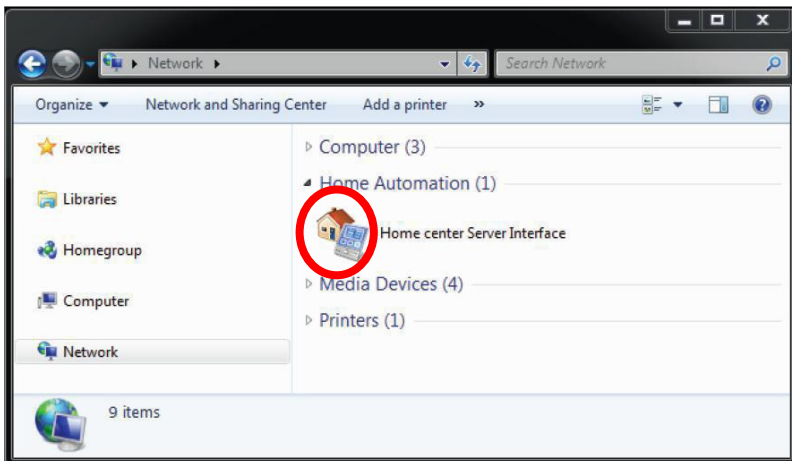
Network ▸

Search Network

Organize ▾ Network and Sharing Center Add a printer »

Favorites

Libraries

Homegroup

Computer

Network

Computer (3)

Home Automation (1)

Home center Server Interface

Media Devices (4)

Printers (1)

9 items